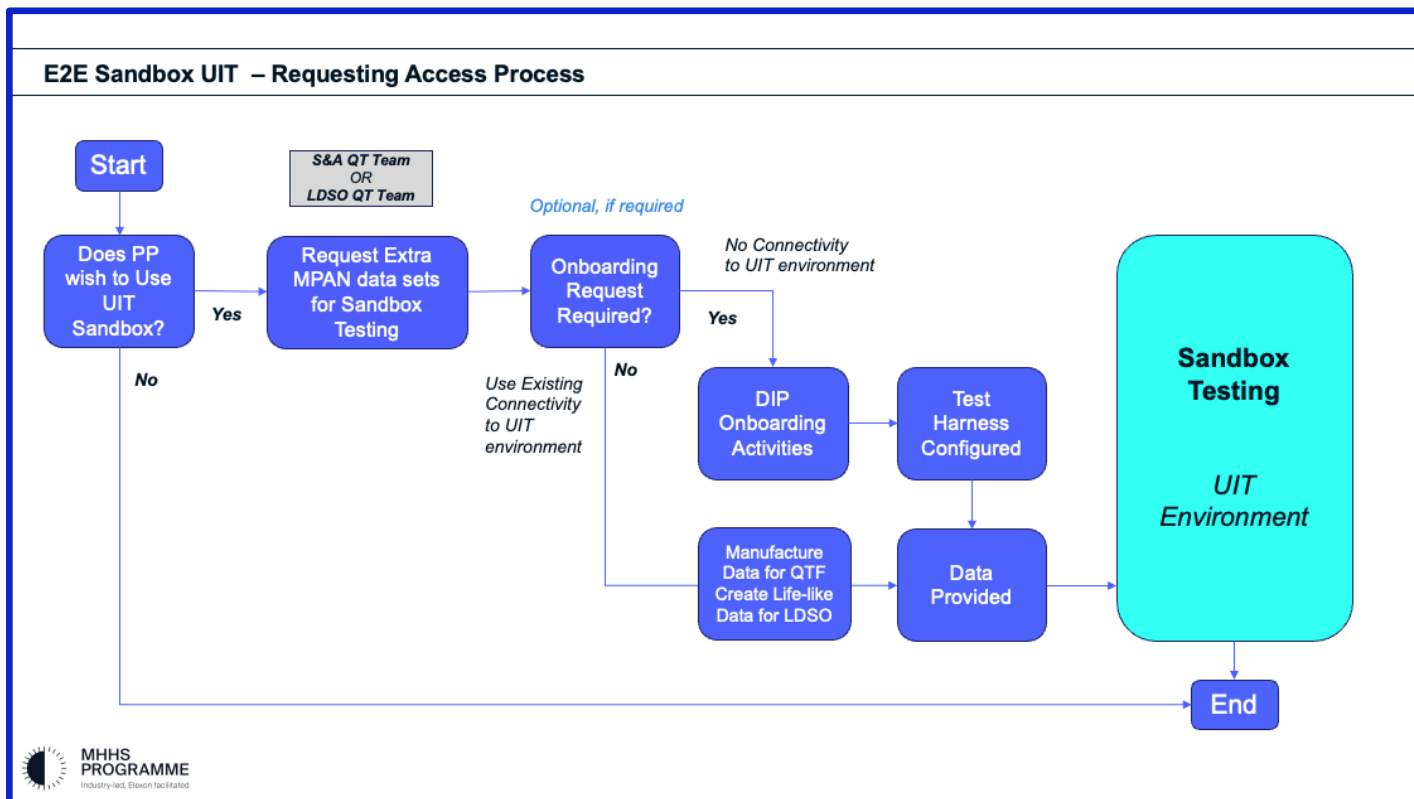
E2E Sandbox UIT – Requesting Access Process

Start

S&A QT Team
OR
LDSO QT Team

Optional, if required

Does PP wish to Use UIT Sandbox?

Yes

Request Extra MPAN data sets for Sandbox Testing

Onboarding Request Required?

No Connectivity to UIT environment

Yes

No

No

Use Existing Connectivity to UIT environment

DIP Onboarding Activities

Test Harness Configured

Sandbox Testing

UIT Environment

Manufacture Data for QTF Create Life-like Data for LDSO

Data Provided

End

MHHS PROGRAMME
Industry-led, Elexon facilitated